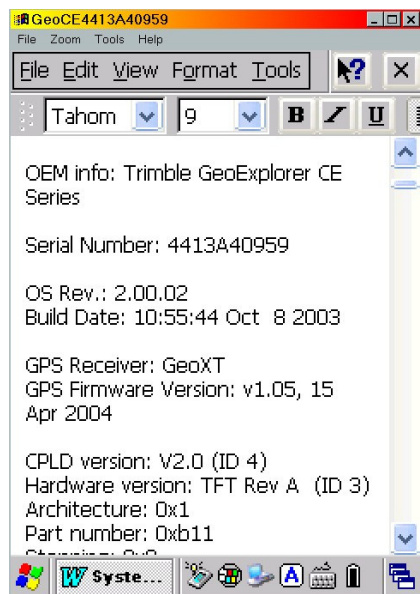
GeoCE4413A40959

File Zoom Tools Help

File Edit View Format Tools

Tahom 9 B I U

OEM info: Trimble GeoExplorer CE Series

Serial Number: 4413A40959

OS Rev.: 2.00.02
Build Date: 10:55:44 Oct 8 2003

GPS Receiver: GeoXT
GPS Firmware Version: v1.05, 15 Apr 2004

CPLD version: V2.0 (ID 4)
Hardware version: TFT Rev A (ID 3)
Architecture: 0x1
Part number: 0xb11
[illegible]

Syste...